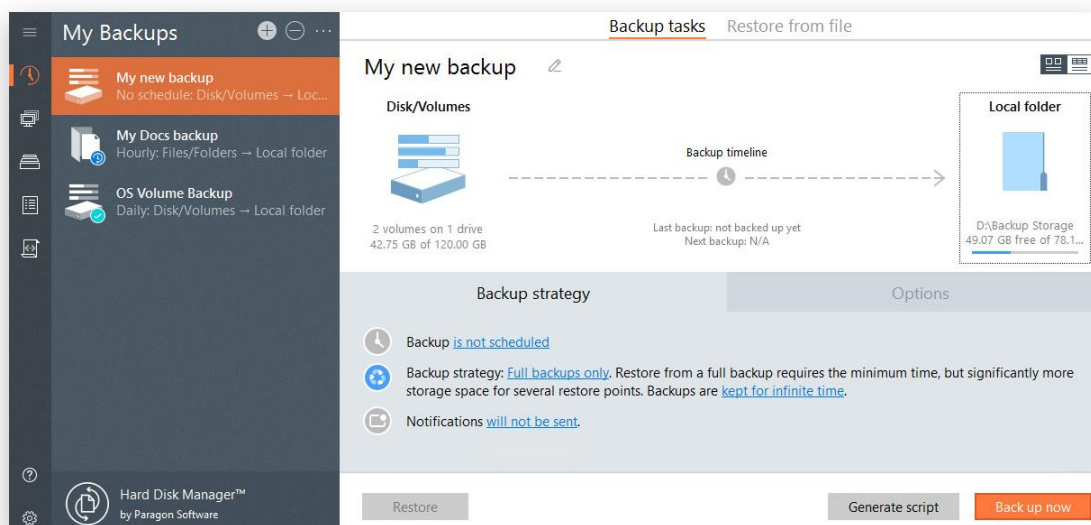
My Backups

My new backup
No schedule: Disk/Volumes → Loc...

My Docs backup
Hourly: Files/Folders → Local folder

OS Volume Backup
Daily: Disk/Volumes → Local folder

Hard Disk Manager™
by Paragon Software

Backup tasks Restore from file

My new backup

Disk/Volumes

2 volumes on 1 drive
42.75 GB of 120.00 GB

Backup timeline

Last backup: not backed up yet
Next backup: N/A

Local folder

D:\Backup Storage
49.07 GB free of 78.1...

Backup strategy

Options

Backup is not scheduled

Backup strategy: Full backups only. Restore from a full backup requires the minimum time, but significantly more storage space for several restore points. Backups are kept for infinite time.

Notifications will not be sent.

Restore

Generate script

Back up now